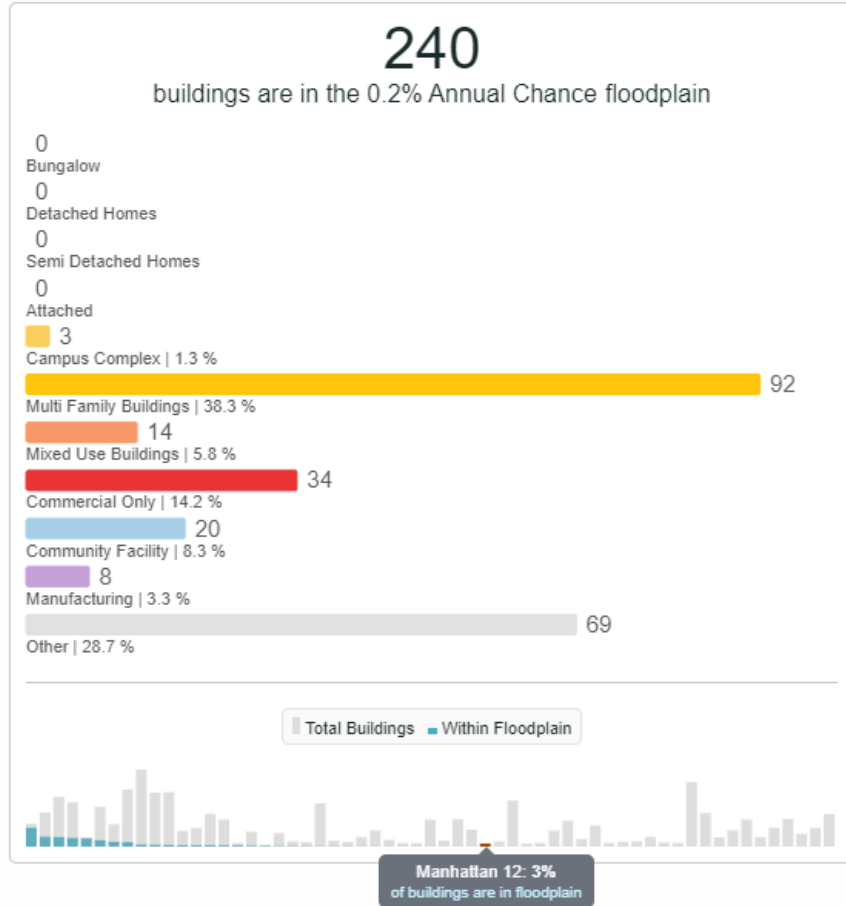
240
buildings are in the 0.2% Annual Chance floodplain

0
Bungalow
0
Detached Homes
0
Semi Detached Homes
0
Attached
3
Campus Complex | 1.3 %
92
Multi Family Buildings | 38.3 %
14
Mixed Use Buildings | 5.8 %
34
Commercial Only | 14.2 %
20
Community Facility | 8.3 %
8
Manufacturing | 3.3 %
69
Other | 28.7 %

Total Buildings
Within Floodplain

Manhattan 12: 3%
of buildings are in floodplain